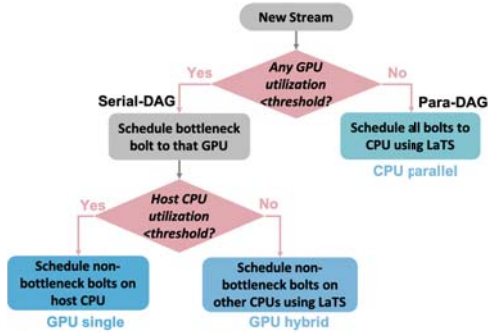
New Stream

Any GPU utilization <threshold?

Yes

No

Serial-DAG

Para-DAG

Schedule bottleneck bolt to that GPU

Schedule all bolts to CPU using LaTS

CPU parallel

Host CPU utilization <threshold?

Yes

No

Schedule non-bottleneck bolts on host CPU

GPU single

Schedule non-bottleneck bolts on other CPUs using LaTS

GPU hybrid